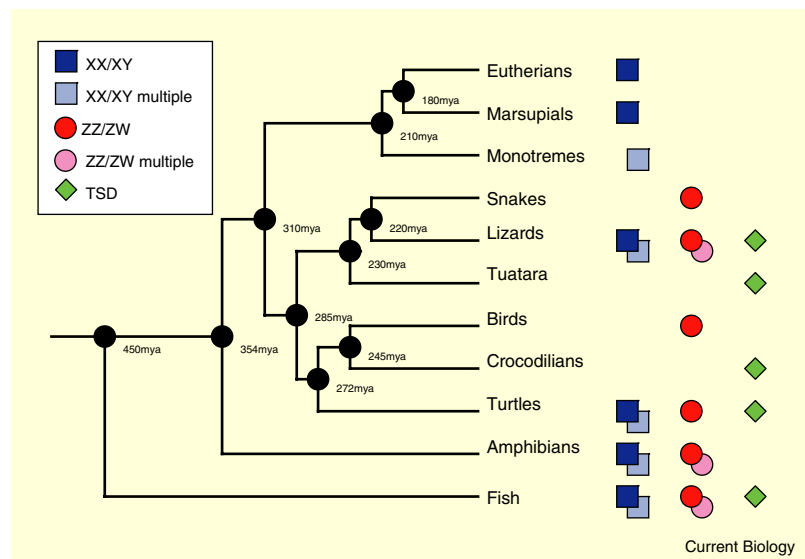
XX/XY
XX/XY multiple
ZZ/ZW
ZZ/ZW multiple
TSD

Eutherians
180mya
Marsupials
210mya
Monotremes
Snakes
310mya
220mya
Lizards
230mya
Tuatara
285mya
Birds
245mya
Crocodilians
450mya
354mya
272mya
Turtles
Amphibians
Fish

Current Biology